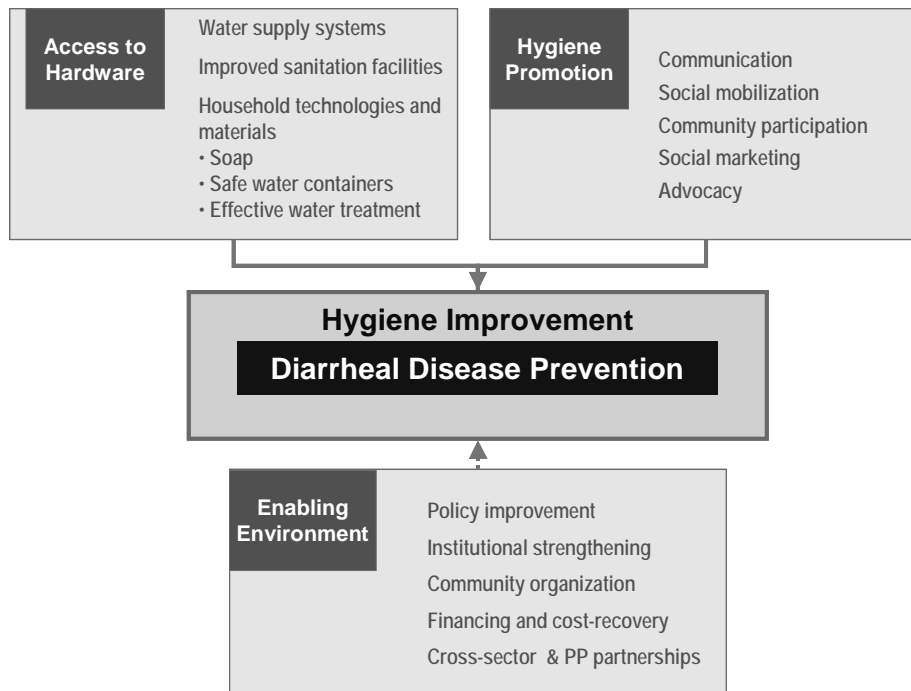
Access to Hardware

Water supply systems

Improved sanitation facilities

Household technologies and materials
• Soap
• Safe water containers
• Effective water treatment

Hygiene Promotion

Communication

Social mobilization

Community participation

Social marketing

Advocacy

Hygiene Improvement

Diarrheal Disease Prevention

Enabling Environment

Policy improvement

Institutional strengthening

Community organization

Financing and cost-recovery

Cross-sector & PP partnerships